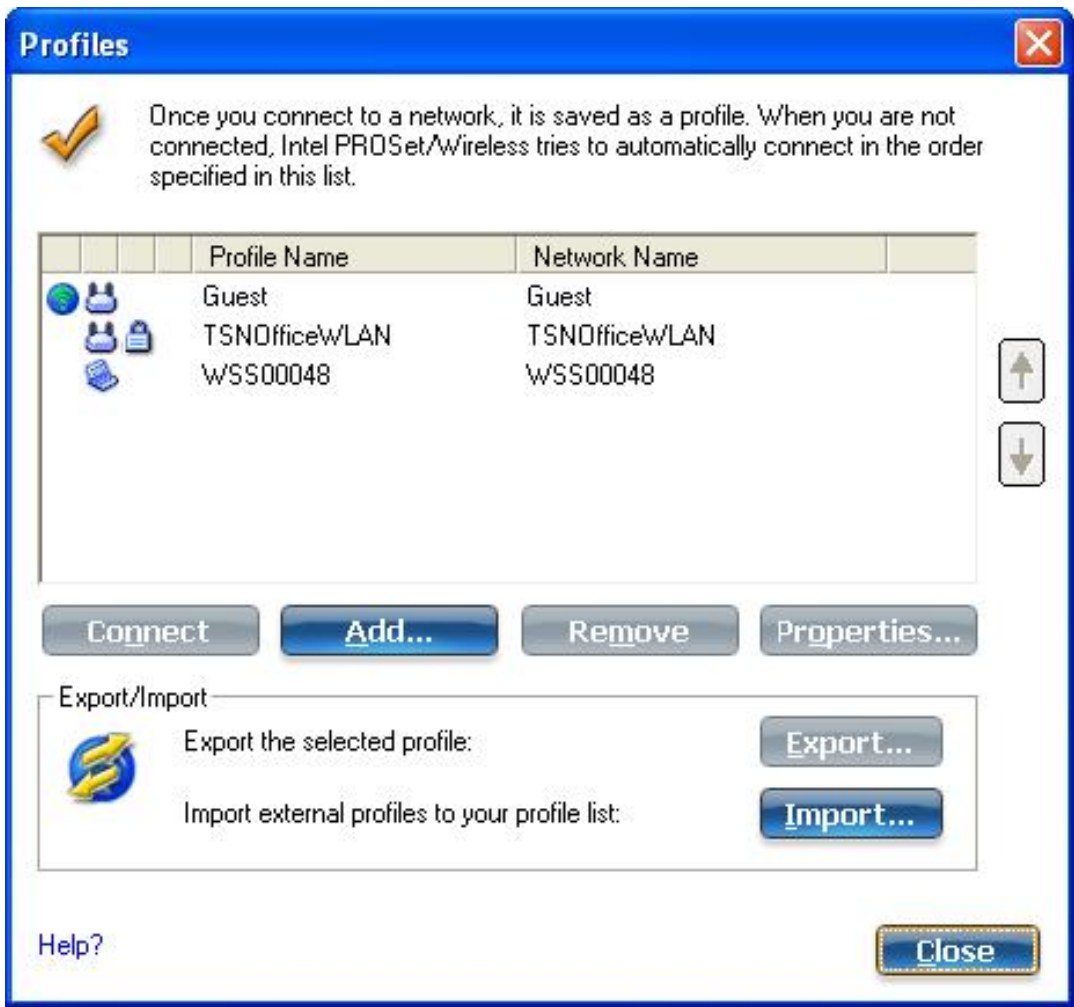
Profiles

Once you connect to a network, it is saved as a profile. When you are not connected, Intel PROSet/Wireless tries to automatically connect in the order specified in this list.

| Profile Name | Network Name |
|---|---|
| Guest | Guest |
| TSNOfficeWLAN | TSNOfficeWLAN |
| WSS00048 | WSS00048 |

Connect
Add...
Remove
Properties...

Export/Import

Export the selected profile:
Export...

Import external profiles to your profile list:
Import...

Help?

Close